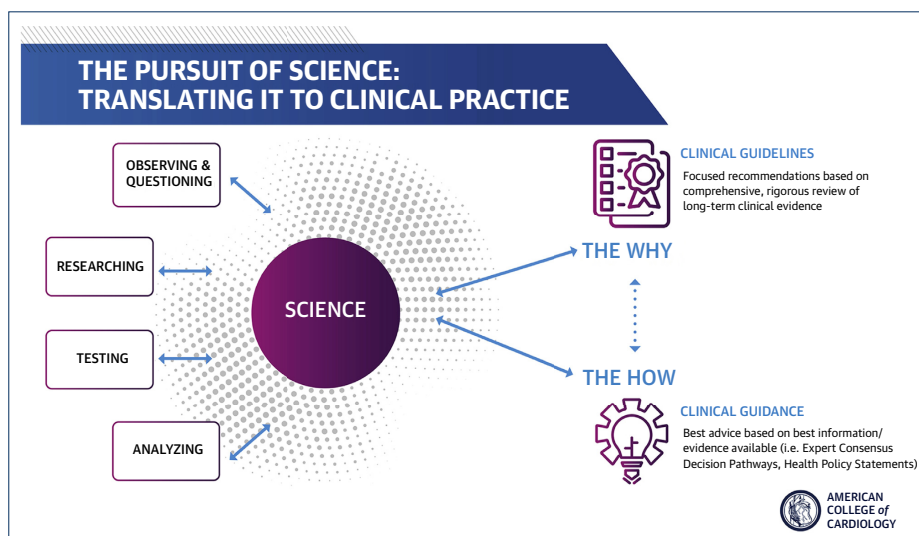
THE PURSUIT OF SCIENCE:
TRANSLATING IT TO CLINICAL PRACTICE

OBSERVING & QUESTIONING

RESEARCHING

TESTING

ANALYZING

SCIENCE

CLINICAL GUIDELINES
Focused recommendations based on comprehensive, rigorous review of long-term clinical evidence

THE WHY

THE HOW

CLINICAL GUIDANCE
Best advice based on best information/ evidence available (i.e. Expert Consensus Decision Pathways, Health Policy Statements)

AMERICAN COLLEGE of CARDIOLOGY